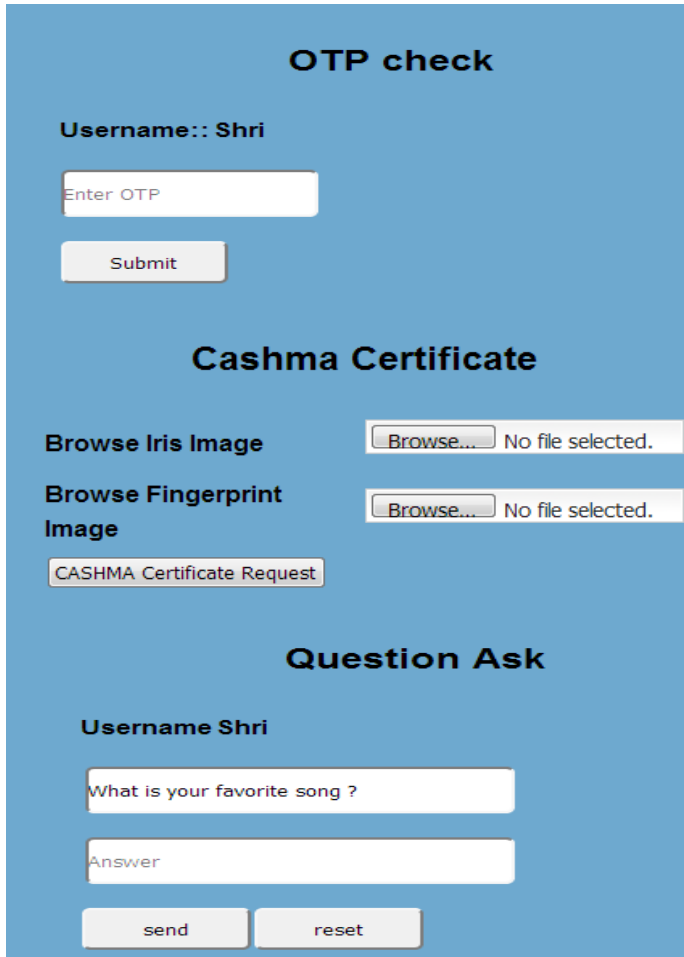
OTP check

Username:: Shri

Enter OTP

Submit

Cashma Certificate

Browse Iris Image

Browse... No file selected.

Browse Fingerprint Image

Browse... No file selected.

CASHMA Certificate Request

Question Ask

Username Shri

What is your favorite song ?

Answer

send reset